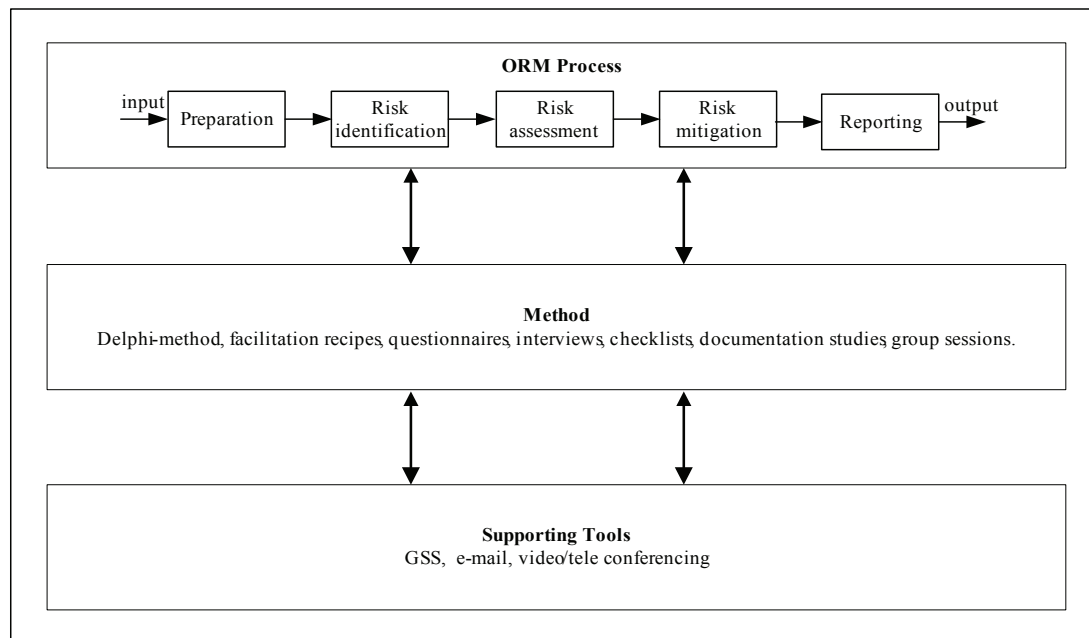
ORM Process

input

Preparation

Risk identification

Risk assessment

Risk mitigation

Reporting

output

Method

Delphi-method, facilitation recipes, questionnaires, interviews, checklists, documentation studies, group sessions.

Supporting Tools

GSS, e-mail, video/tele conferencing